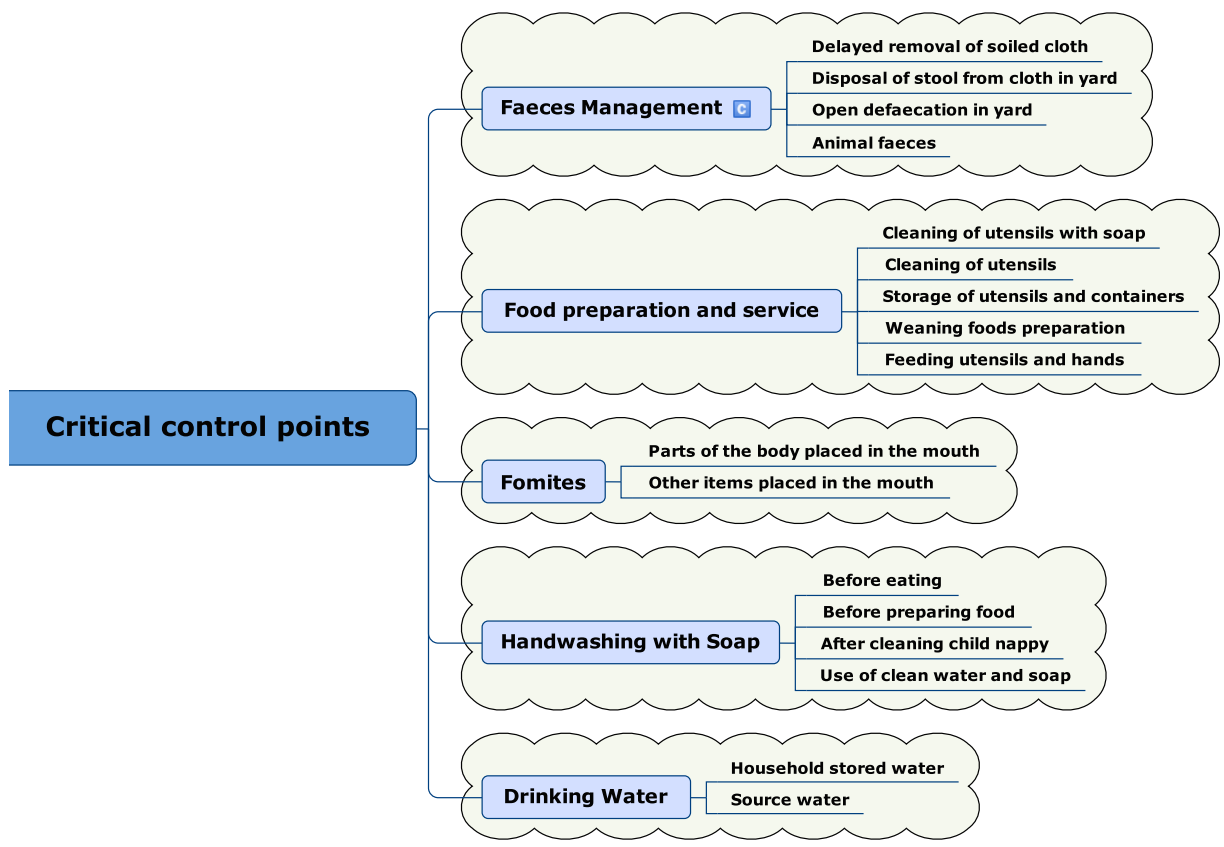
Critical control points

Faeces Management C
Delayed removal of soiled cloth
Disposal of stool from cloth in yard
Open defaecation in yard
Animal faeces

Food preparation and service
Cleaning of utensils with soap
Cleaning of utensils
Storage of utensils and containers
Weaning foods preparation
Feeding utensils and hands

Fomites
Parts of the body placed in the mouth
Other items placed in the mouth

Handwashing with Soap
Before eating
Before preparing food
After cleaning child nappy
Use of clean water and soap

Drinking Water
Household stored water
Source water